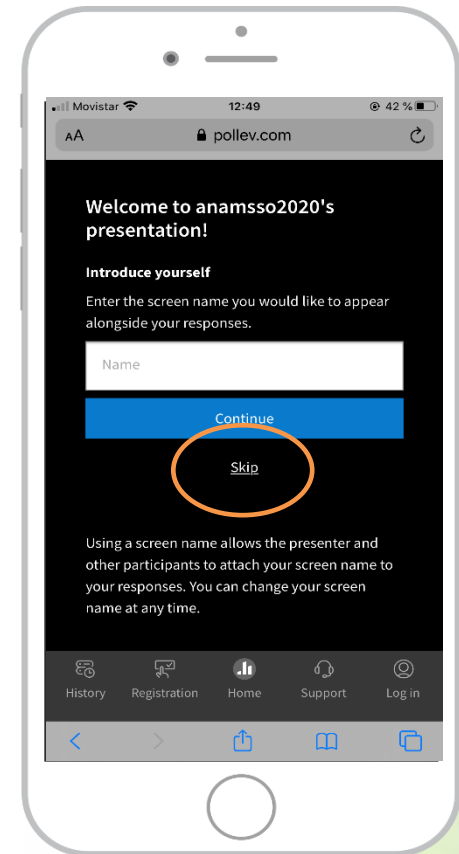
Movistar 12:49 42 %

AA pollev.com

Welcome to anamsso2020's presentation!

Introduce yourself

Enter the screen name you would like to appear alongside your responses.

Name

Continue

Skip

Using a screen name allows the presenter and other participants to attach your screen name to your responses. You can change your screen name at any time.

History Registration Home Support Log in